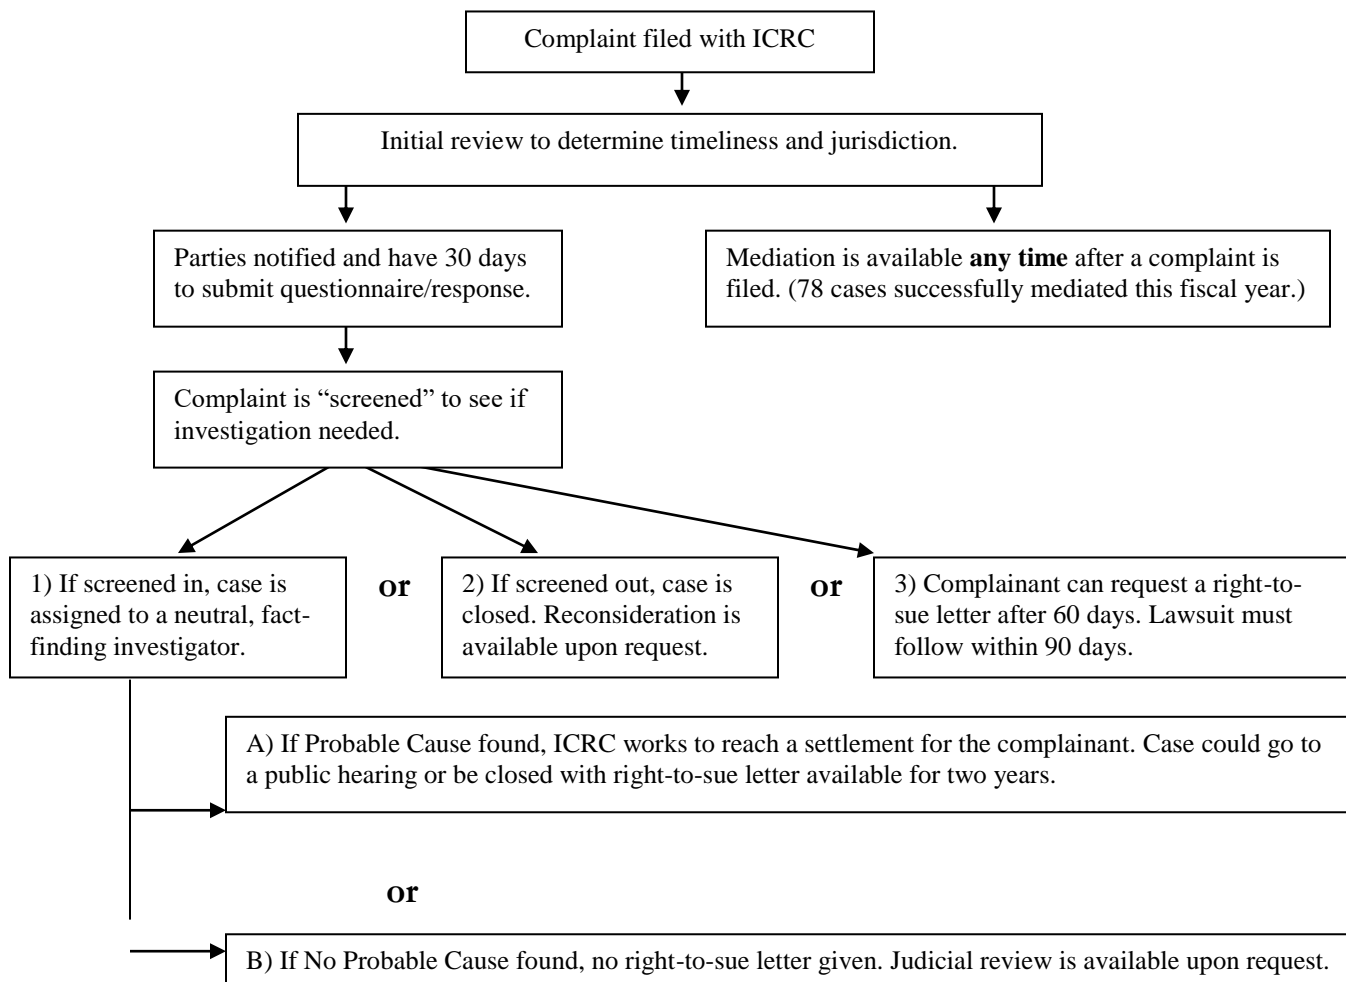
Complaint filed with ICRC

Initial review to determine timeliness and jurisdiction.

Parties notified and have 30 days to submit questionnaire/response.

Mediation is available **any time** after a complaint is filed. (78 cases successfully mediated this fiscal year.)

Complaint is "screened" to see if investigation needed.

1) If screened in, case is assigned to a neutral, fact-finding investigator.

**or**

2) If screened out, case is closed. Reconsideration is available upon request.

**or**

3) Complainant can request a right-to-sue letter after 60 days. Lawsuit must follow within 90 days.

A) If Probable Cause found, ICRC works to reach a settlement for the complainant. Case could go to a public hearing or be closed with right-to-sue letter available for two years.

**or**

B) If No Probable Cause found, no right-to-sue letter given. Judicial review is available upon request.